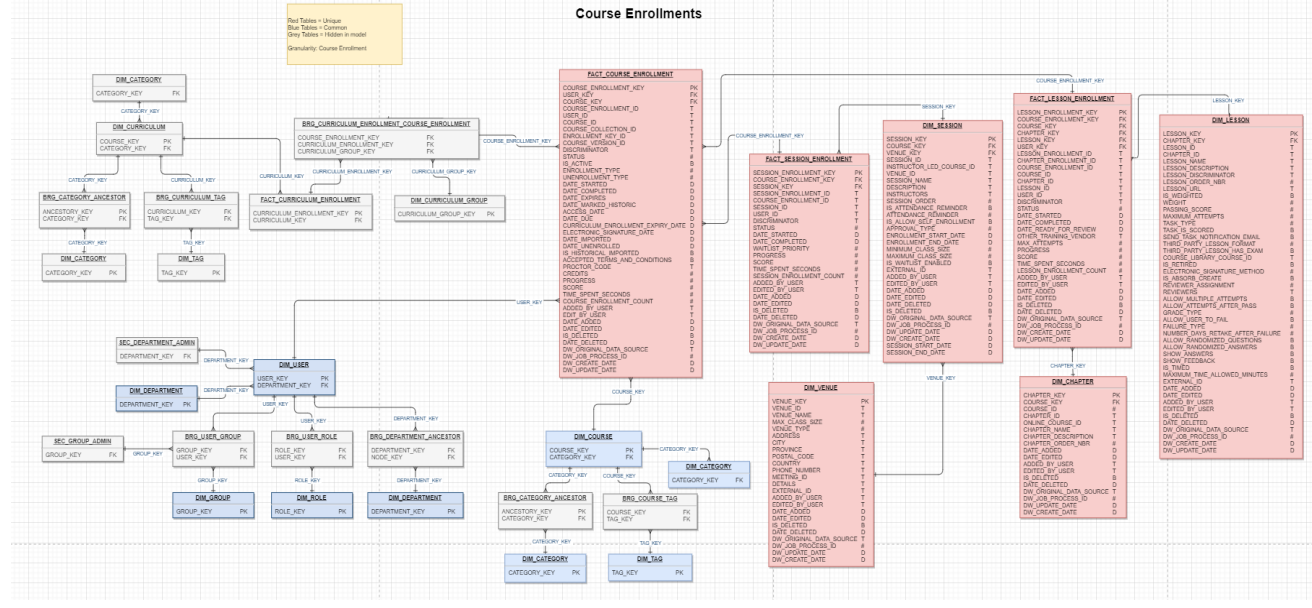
Course Enrollments

Red Tables = Unique
Blue Tables = Common
Grey Tables = Hidden in model

Granularity: Course Enrollment

DIM_CATEGORY
CATEGORY_KEY FK

CATEGORY_KEY

DIM_CURRICULUM
COURSE_KEY PK
CATEGORY_KEY FK

CATEGORY_KEY

CURRICULUM_KEY

BRG_CATEGORY_ANCESTOR
ANCESTORY_KEY PK
CATEGORY_KEY FK

BRG_CURRICULUM_TAG
CURRICULUM_KEY PK
TAG_KEY FK

CATEGORY_KEY

TAG_KEY

DIM_CATEGORY
CATEGORY_KEY PK

DIM_TAG
TAG_KEY PK

BRG_CURRICULUM_ENROLLMENT_COURSE_ENROLLMENT
COURSE_ENROLLMENT_KEY FK
CURRICULUM_ENROLLMENT_KEY FK
CURRICULUM_GROUP_KEY FK

CURRICULUM_KEY

CURRICULUM_ENROLLMENT_KEY

CURRICULUM_GROUP_KEY

COURSE_ENROLLMENT_KEY

FACT_CURRICULUM_ENROLLMENT
CURRICULUM_ENROLLMENT_KEY PK
CURRICULUM_KEY FK

DIM_CURRICULUM_GROUP
CURRICULUM_GROUP_KEY PK

FACT_COURSE_ENROLLMENT
COURSE_ENROLLMENT_KEY PK
USER_KEY FK
COURSE_KEY FK
COURSE_ENROLLMENT_ID T
USER_ID T
COURSE_ID T
COURSE_COLLECTION_ID T
ENROLLMENT_KEY_ID T
COURSE_VERSION_ID T
DISCRIMINATOR T
STATUS #
IS_ACTIVE B
ENROLLMENT_TYPE #
UNENROLLMENT_TYPE #
DATE_STARTED D
DATE_COMPLETED D
DATE_EXPIRES D
DATE_MARKED_HISTORIC D
ACCESS_DATE D
DATE_DUE D
CURRICULUM_ENROLLMENT_EXPIRY_DATE D
ELECTRONIC_SIGNATURE_DATE D
DATE_IMPORTED D
DATE_UNENROLLED D
IS_HISTORICAL_IMPORTED B
ACCEPTED_TERMS_AND_CONDITIONS B
PROCTOR_CODE T
CREDITS #
PROGRESS #
SCORE #
TIME_SPENT_SECONDS #
COURSE_ENROLLMENT_COUNT #
ADDED_BY_USER T
EDIT_BY_USER T
DATE_ADDED D
DATE_EDITED D
IS_DELETED B
DATE_DELETED D
DW_ORIGINAL_DATA_SOURCE T
DW_JOB_PROCESS_ID #
DW_CREATE_DATE D
DW_UPDATE_DATE D

USER_KEY

COURSE_KEY

COURSE_ENROLLMENT_KEY

FACT_SESSION_ENROLLMENT
SESSION_ENROLLMENT_KEY PK
COURSE_ENROLLMENT_KEY FK
SESSION_KEY FK
SESSION_ENROLLMENT_ID T
COURSE_ENROLLMENT_ID T
SESSION_ID T
USER_ID T
DISCRIMINATOR T
STATUS #
DATE_STARTED D
DATE_COMPLETED D
WAITLIST_PRIORITY #
PROGRESS #
SCORE #
TIME_SPENT_SECONDS #
SESSION_ENROLLMENT_COUNT #
ADDED_BY_USER T
EDITED_BY_USER T
DATE_ADDED D
DATE_EDITED D
IS_DELETED B
DATE_DELETED D
DW_ORIGINAL_DATA_SOURCE T
DW_JOB_PROCESS_ID #
DW_CREATE_DATE D
DW_UPDATE_DATE D

SESSION_KEY

DIM_SESSION
SESSION_KEY PK
COURSE_KEY FK
VENUE_KEY FK
SESSION_ID T
INSTRUCTOR_LED_COURSE_ID T
VENUE_ID T
SESSION_NAME T
DESCRIPTION T
INSTRUCTIONS T
SESSION_ORDER #
IS_ATTENDANCE_REMINDER B
ATTENDANCE_REMINDER #
IS_ALLOW_SELF_ENROLLMENT B
APPROVAL_TYPE #
ENROLLMENT_START_DATE D
ENROLLMENT_END_DATE D
MINIMUM_CLASS_SIZE #
MAXIMUM_CLASS_SIZE #
IS_WAITLIST_ENABLED B
EXTERNAL_ID T
ADDED_BY_USER T
EDITED_BY_USER T
DATE_ADDED D
DATE_EDITED D
DATE_DELETED D
IS_DELETED B
DW_ORIGINAL_DATA_SOURCE T
DW_JOB_PROCESS_ID #
DW_UPDATE_DATE D
DW_CREATE_DATE D
SESSION_START_DATE D
SESSION_END_DATE D

VENUE_KEY

COURSE_ENROLLMENT_KEY

FACT_LESSON_ENROLLMENT
LESSON_ENROLLMENT_KEY PK
COURSE_ENROLLMENT_KEY FK
COURSE_KEY FK
CHAPTER_KEY FK
LESSON_KEY FK
USER_KEY FK
LESSON_ENROLLMENT_ID T
CHAPTER_ENROLLMENT_ID T
COURSE_ENROLLMENT_ID T
COURSE_ID T
CHAPTER_ID T
LESSON_ID T
USER_ID T
DISCRIMINATOR T
STATUS #
DATE_STARTED D
DATE_COMPLETED D
DATE_READY_FOR_REVIEW D
OTHER_TRAINING_VENDOR T
MAX_ATTEMPTS #
PROGRESS #
SCORE #
TIME_SPENT_SECONDS #
LESSON_ENROLLMENT_COUNT #
ADDED_BY_USER T
EDITED_BY_USER T
DATE_ADDED D
DATE_EDITED D
IS_DELETED B
DATE_DELETED D
DW_ORIGINAL_DATA_SOURCE T
DW_JOB_PROCESS_ID #
DW_CREATE_DATE D
DW_UPDATE_DATE D

CHAPTER_KEY

LESSON_KEY

DIM_LESSON
LESSON_KEY PK
CHAPTER_KEY FK
LESSON_ID T
CHAPTER_ID T
LESSON_NAME T
LESSON_DESCRIPTION T
LESSON_DISCRIMINATOR T
LESSON_ORDER_NBR #
LESSON_URL T
IS_WEIGHTED B
WEIGHT #
PASSING_SCORE #
MAXIMUM_ATTEMPTS #
TASK_TYPE #
TASK_IS_SCORED B
SEND_TASK_NOTIFICATION_EMAIL B
THIRD_PARTY_LESSON_FORMAT #
THIRD_PARTY_LESSON_HAS_EXAM B
COURSE_LIBRARY_COURSE_ID T
IS_RETIRED B
ELECTRONIC_SIGNATURE_METHOD #
IS_ABSORB_CREATE B
REVIEWER_ASSIGNMENT #
REVIEWERS T
ALLOW_MULTIPLE_ATTEMPTS B
ALLOW_ATTEMPTS_AFTER_PASS B
GRADE_TYPE #
ALLOW_USER_TO_FAIL B
FAILURE_TYPE #
NUMBER_DAYS_RETAKE_AFTER_FAILURE #
ALLOW_RANDOMIZED_QUESTIONS B
ALLOW_RANDOMIZED_ANSWERS B
SHOW_ANSWERS B
SHOW_FEEDBACK B
IS_TIMED B
MAXIMUM_TIME_ALLOWED_MINUTES #
EXTERNAL_ID T
DATE_ADDED D
DATE_EDITED D
ADDED_BY_USER T
EDITED_BY_USER T
IS_DELETED B
DATE_DELETED D
DW_ORIGINAL_DATA_SOURCE T
DW_JOB_PROCESS_ID #
DW_CREATE_DATE D
DW_UPDATE_DATE D

SEC_DEPARTMENT_ADMIN
DEPARTMENT_KEY FK

DEPARTMENT_KEY

DIM_USER
USER_KEY PK
DEPARTMENT_KEY FK

DIM_DEPARTMENT
DEPARTMENT_KEY PK

DEPARTMENT_KEY

USER_KEY

USER_KEY

DEPARTMENT_KEY

SEC_GROUP_ADMIN
GROUP_KEY FK

GROUP_KEY

BRG_USER_GROUP
GROUP_KEY FK
USER_KEY FK

BRG_USER_ROLE
ROLE_KEY FK
USER_KEY FK

BRG_DEPARTMENT_ANCESTOR
DEPARTMENT_KEY FK
NODE_KEY FK

GROUP_KEY

ROLE_KEY

DEPARTMENT_KEY

DIM_GROUP
GROUP_KEY PK

DIM_ROLE
ROLE_KEY PK

DIM_DEPARTMENT
DEPARTMENT_KEY PK

COURSE_KEY

DIM_COURSE
COURSE_KEY PK
CATEGORY_KEY FK

CATEGORY_KEY

DIM_CATEGORY
CATEGORY_KEY FK

CATEGORY_KEY

COURSE_KEY

BRG_CATEGORY_ANCESTOR
ANCESTORY_KEY PK
CATEGORY_KEY FK

BRG_COURSE_TAG
COURSE_KEY FK
TAG_KEY FK

CATEGORY_KEY

TAG_KEY

DIM_CATEGORY
CATEGORY_KEY PK

DIM_TAG
TAG_KEY PK

DIM_VENUE
VENUE_KEY PK
VENUE_ID T
VENUE_NAME T
MAX_CLASS_SIZE #
VENUE_TYPE #
ADDRESS T
CITY T
PROVINCE T
POSTAL_CODE T
COUNTRY T
PHONE_NUMBER T
MEETING_ID T
DETAILS T
EXTERNAL_ID T
ADDED_BY_USER T
EDITED_BY_USER T
DATE_ADDED D
DATE_EDITED D
IS_DELETED B
DATE_DELETED D
DW_ORIGINAL_DATA_SOURCE T
DW_JOB_PROCESS_ID #
DW_UPDATE_DATE D
DW_CREATE_DATE D

DIM_CHAPTER
CHAPTER_KEY PK
COURSE_KEY FK
COURSE_ID T
CHAPTER_ID T
ONLINE_COURSE_ID T
CHAPTER_NAME T
CHAPTER_DESCRIPTION T
CHAPTER_ORDER_NBR #
DATE_ADDED D
DATE_EDITED D
ADDED_BY_USER T
EDITED_BY_USER T
IS_DELETED B
DATE_DELETED D
DW_ORIGINAL_DATA_SOURCE T
DW_JOB_PROCESS_ID #
DW_UPDATE_DATE D
DW_CREATE_DATE D